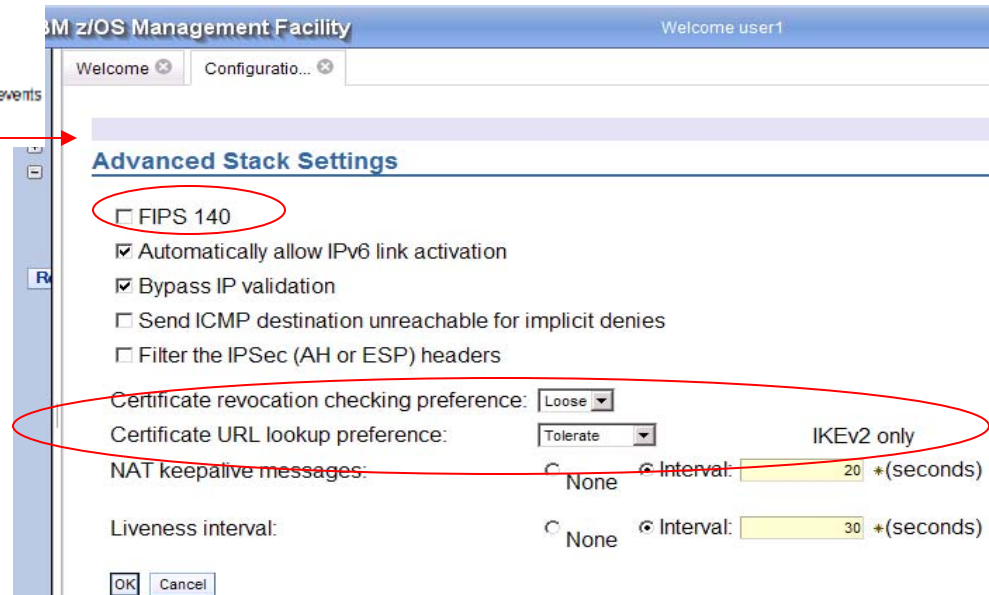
M z/OS Management Facility

Welcome user1

events

Welcome

Configuratio...

Advanced Stack Settings

FIPS 140

Automatically allow IPv6 link activation

Bypass IP validation

Send ICMP destination unreachable for implicit denies

Filter the IPSec (AH or ESP) headers

Certificate revocation checking preference: Loose

Certificate URL lookup preference: Tolerate

IKEv2 only

NAT keepalive messages: None Interval: 20 *(seconds)

Liveness interval: None Interval: 30 *(seconds)

OK Cancel

R